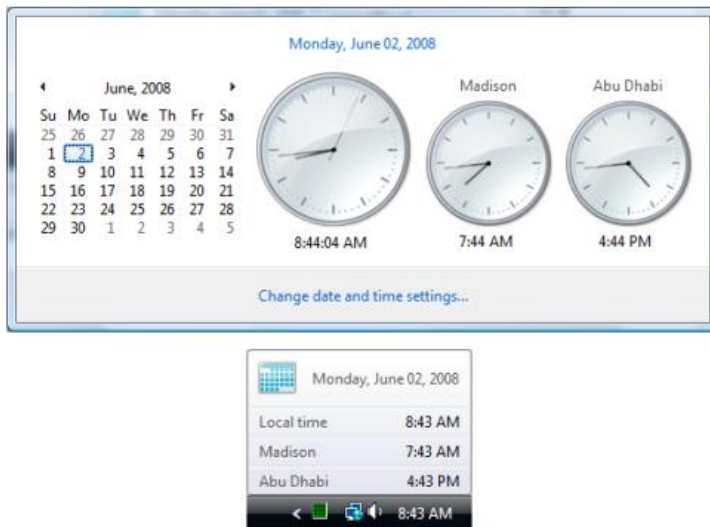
Monday, June 02, 2008

June, 2008

| Su | Mo | Tu | We | Th | Fr | Sa |
|---|---|---|---|---|---|---|
| 25 | 26 | 27 | 28 | 29 | 30 | 31 |
| 1 | 2 | 3 | 4 | 5 | 6 | 7 |
| 8 | 9 | 10 | 11 | 12 | 13 | 14 |
| 15 | 16 | 17 | 18 | 19 | 20 | 21 |
| 22 | 23 | 24 | 25 | 26 | 27 | 28 |
| 29 | 30 | 1 | 2 | 3 | 4 | 5 |

Madison

Abu Dhabi

8:44:04 AM

7:44 AM

4:44 PM

Change date and time settings...

Monday, June 02, 2008

| Local time | 8:43 AM |
|---|---|
| Madison | 7:43 AM |
| Abu Dhabi | 4:43 PM |

8:43 AM